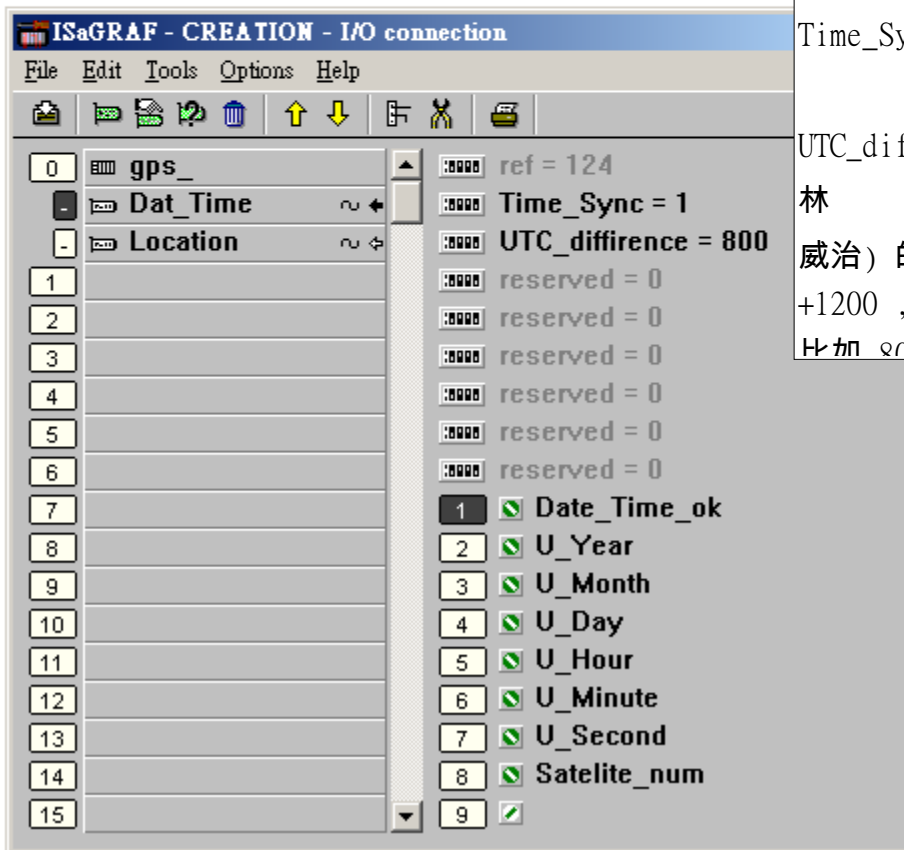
ISaGRAF - CREATION - I/O connection

File Edit Tools Options Help

0 gps_
- Dat_Time
- Location
1
2
3
4
5
6
7
8
9
10
11
12
13
14
15

ref = 124
Time_Sync = 1
UTC_diffirence = 800
reserved = 0
reserved = 0
reserved = 0
reserved = 0
reserved = 0
reserved = 0
1 Date_Time_ok
2 U_Year
3 U_Month
4 U_Day
5 U_Hour
6 U_Minute
7 U_Second
8 Satelite_num
9

Time_Sy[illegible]

UTC_dif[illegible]
林
威治) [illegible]
+1200 , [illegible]
比如 8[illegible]